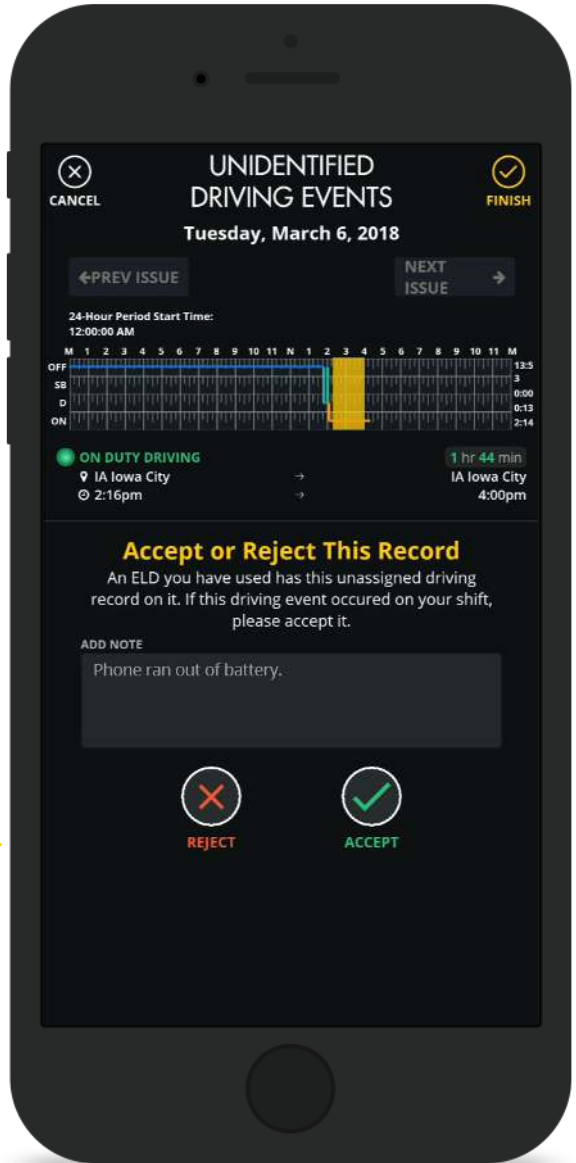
CANCEL

UNIDENTIFIED DRIVING EVENTS

FINISH

Tuesday, March 6, 2018

PREV ISSUE

NEXT ISSUE

24-Hour Period Start Time:
12:00:00 AM

M 1 2 3 4 5 6 7 8 9 10 11 N 1 2 3 4 5 6 7 8 9 10 11 M

OFF
SB
D
ON

13:5
3
0:00
0:13
2:14

ON DUTY DRIVING
IA Iowa City → IA Iowa City
2:16pm → 4:00pm
1 hr 44 min

Accept or Reject This Record

An ELD you have used has this unassigned driving record on it. If this driving event occured on your shift, please accept it.

ADD NOTE

Phone ran out of battery.

REJECT

ACCEPT